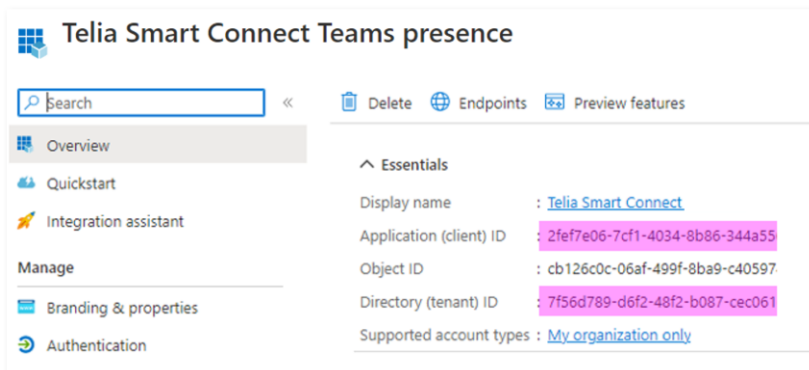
Telia Smart Connect Teams presence

Search

«

Overview

Quickstart

Integration assistant

Manage

Branding & properties

Authentication

Delete Endpoints Preview features

^ Essentials

| | |
|---|---|
| Display name | : Telia Smart Connect |
| Application (client) ID | : 2fef7e06-7cf1-4034-8b86-344a55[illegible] |
| Object ID | : cb126c0c-06af-499f-8ba9-c40597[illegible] |
| Directory (tenant) ID | : 7f56d789-d6f2-48f2-b087-cec061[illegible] |
| Supported account types | : My organization only |